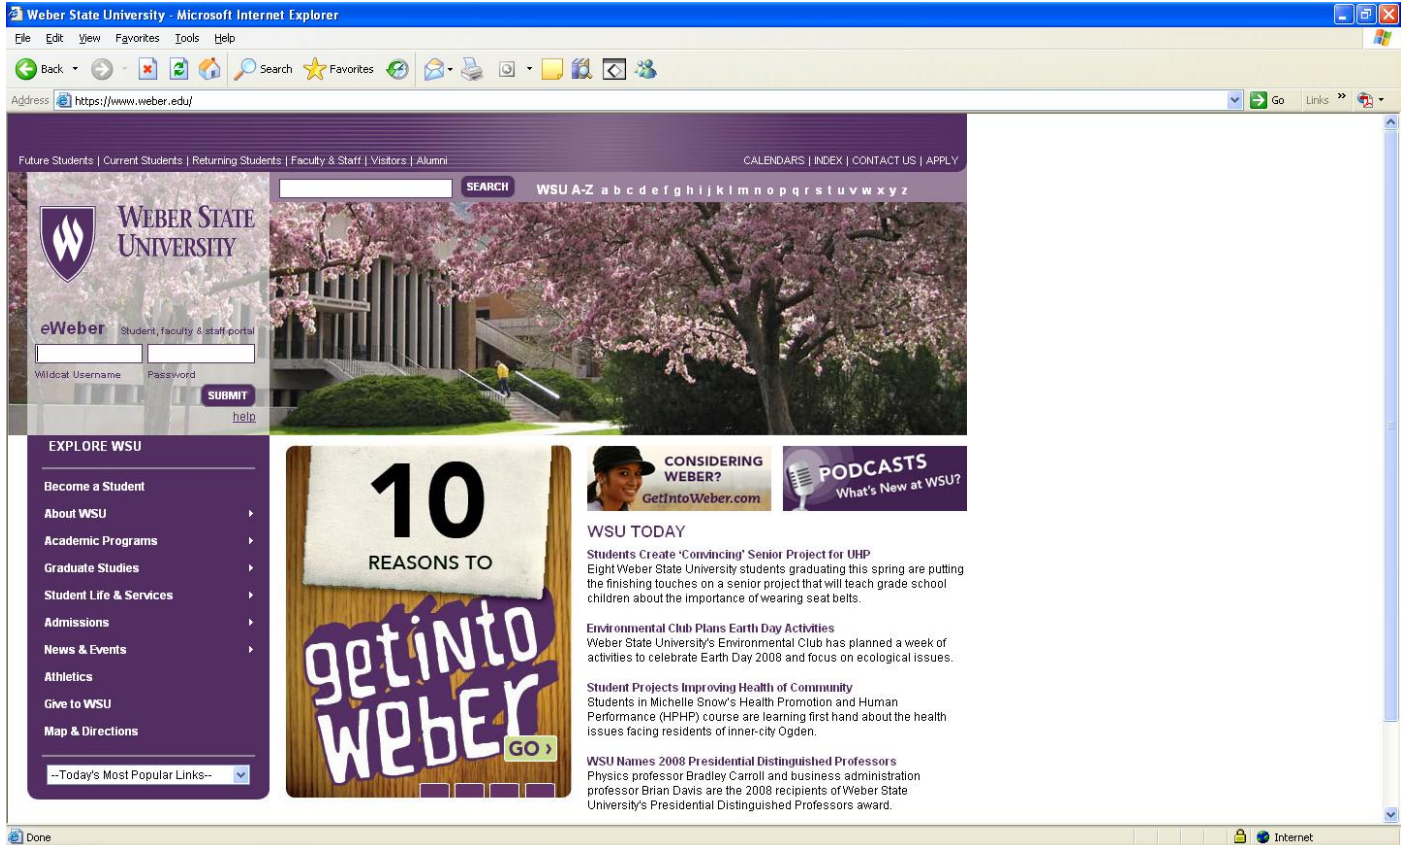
Weber State University - Microsoft Internet Explorer

File Edit View Favorites Tools Help

Back Search Favorites

Address https://www.weber.edu/ Go Links

Future Students | Current Students | Returning Students | Faculty & Staff | Visitors | Alumni

CALENDARS | INDEX | CONTACT US | APPLY

SEARCH WSU A-Z a b c d e f g h i j k l m n o p q r s t u v w x y z

WEBER STATE UNIVERSITY

eWeber Student, faculty & staff portal

Wildcat Username Password

SUBMIT

help

EXPLORE WSU

Become a Student

About WSU

Academic Programs

Graduate Studies

Student Life & Services

Admissions

News & Events

Athletics

Give to WSU

Map & Directions

--Today's Most Popular Links--

10 REASONS TO getinto weber GO ›

CONSIDERING WEBER? GetIntoWeber.com

PODCASTS What's New at WSU?

WSU TODAY

Students Create 'Convincing' Senior Project for UHP
Eight Weber State University students graduating this spring are putting the finishing touches on a senior project that will teach grade school children about the importance of wearing seat belts.

Environmental Club Plans Earth Day Activities
Weber State University's Environmental Club has planned a week of activities to celebrate Earth Day 2008 and focus on ecological issues.

Student Projects Improving Health of Community
Students in Michelle Snow's Health Promotion and Human Performance (HPHP) course are learning first hand about the health issues facing residents of inner-city Ogden.

WSU Names 2008 Presidential Distinguished Professors
Physics professor Bradley Carroll and business administration professor Brian Davis are the 2008 recipients of Weber State University's Presidential Distinguished Professors award.

Done Internet